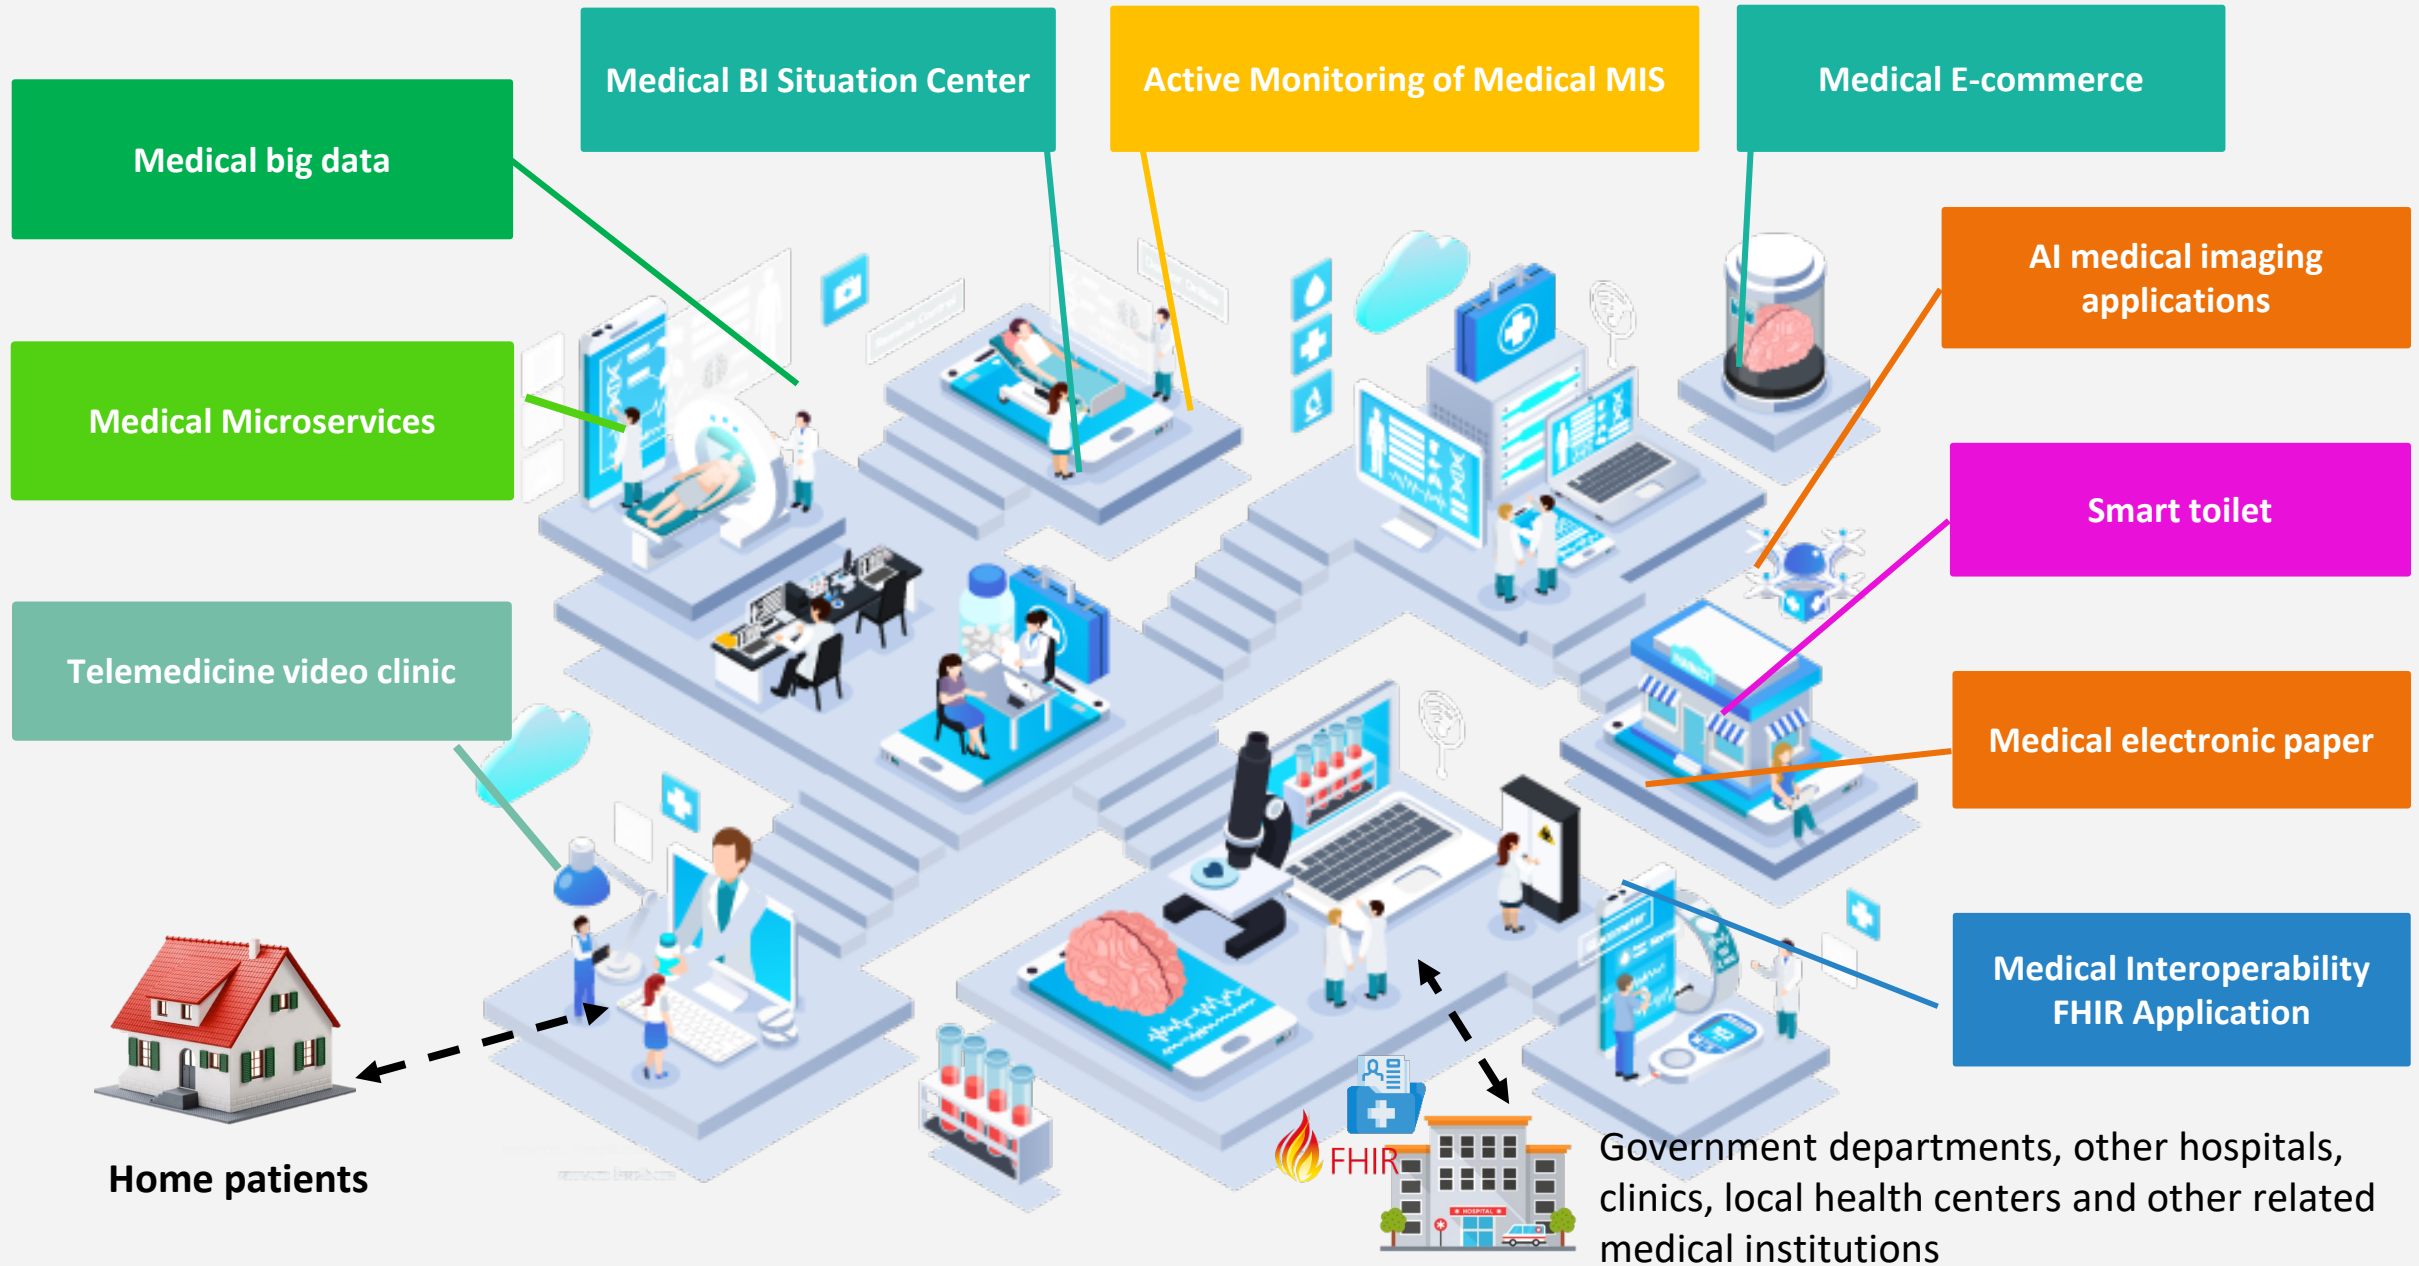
Medical BI Situation Center

Active Monitoring of Medical MIS

Medical E-commerce

Medical big data

AI medical imaging applications

Medical Microservices

Smart toilet

Telemedicine video clinic

Medical electronic paper

Medical Interoperability FHIR Application

FHIR

Home patients

Government departments, other hospitals, clinics, local health centers and other related medical institutions